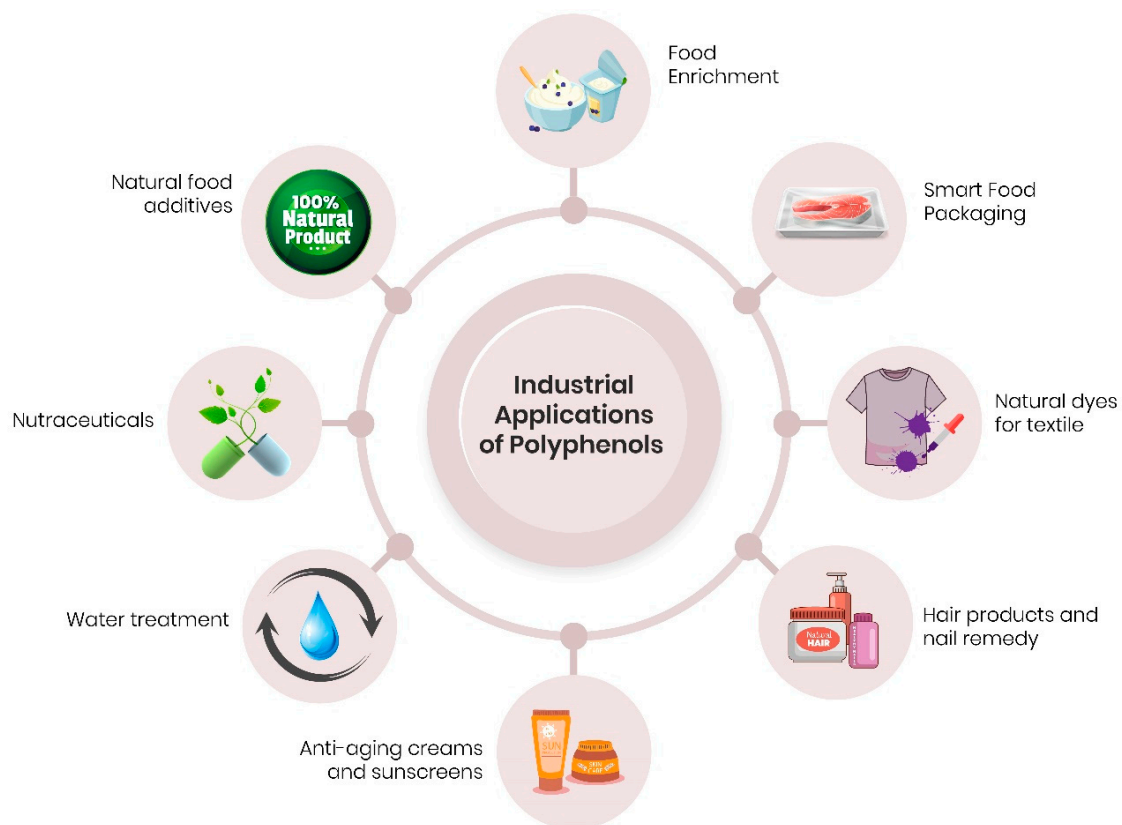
Industrial Applications of Polyphenols

Food Enrichment

Smart Food Packaging

Natural dyes for textile

Hair products and nail remedy

Natural HAIR

Anti-aging creams and sunscreens

SUN

Water treatment

Nutraceuticals

Natural food additives

100% Natural Product